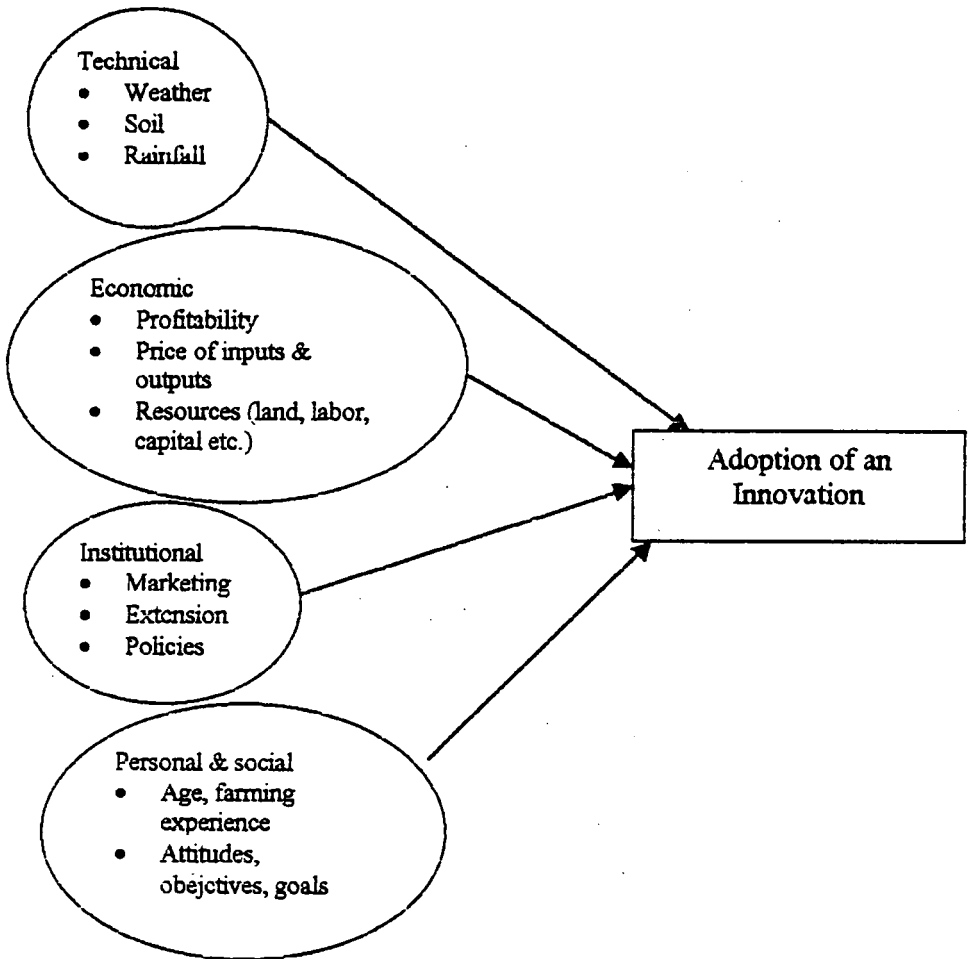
Technical
- Weather
- Soil
- Rainfall

Economic
- Profitability
- Price of inputs & outputs
- Resources (land, labor, capital etc.)

Institutional
- Marketing
- Extension
- Policies

Personal & social
- Age, farming experience
- Attitudes, obejctives, goals

Adoption of an Innovation